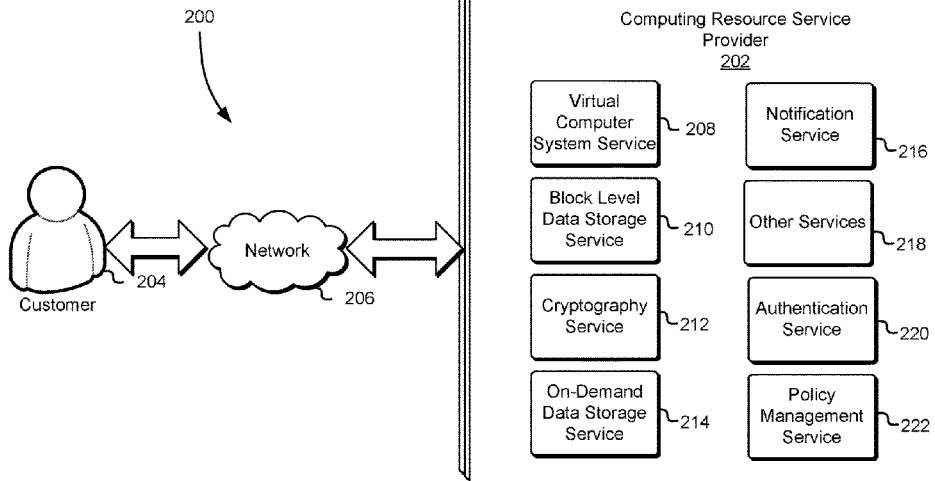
200

Computing Resource Service Provider
202

Customer
204

Network
206

Virtual Computer System Service
208

Block Level Data Storage Service
210

Cryptography Service
212

On-Demand Data Storage Service
214

Notification Service
216

Other Services
218

Authentication Service
220

Policy Management Service
222